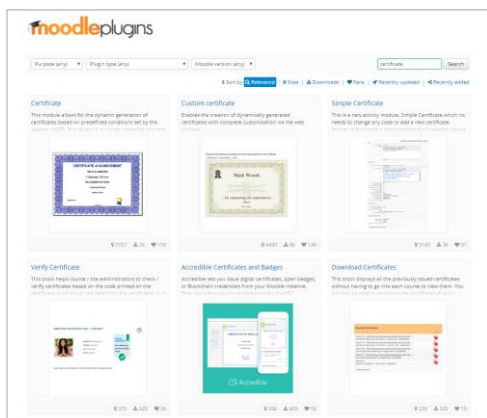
moodleplugins

Purpose (any) | Plugin type (any) | Moodle version (any) | certificate | Search

Sort by: Relevance | Sites | Downloads | Fans | Recently updated | Recently added

Certificate

This module allows for the dynamic generation of certificates based on predefined conditions set by the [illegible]

CERTIFICATE of ACHIEVEMENT

7727 2k 159

Custom certificate

Enables the creation of dynamically generated certificates with complete customisation via the web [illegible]

Mark Woods

4493 3k 140

Simple Certificate

This is a new activity module, Simple Certificate, which no needs to change any code to add a new certificate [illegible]

3165 3k 91

Verify Certificate

This block helps course / site administrators to check / verify certificates based on the code printed on the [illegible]

575 500 20

Accredible Certificates and Badges

Accredible lets you issue digital certificates, open badges, or Blockchain credentials from your Moodle instance. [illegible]

Accredible

308 405 50

Download Certificates

This block displays all the previously issued certificates without having to go into each course to view them. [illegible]

229 520 15